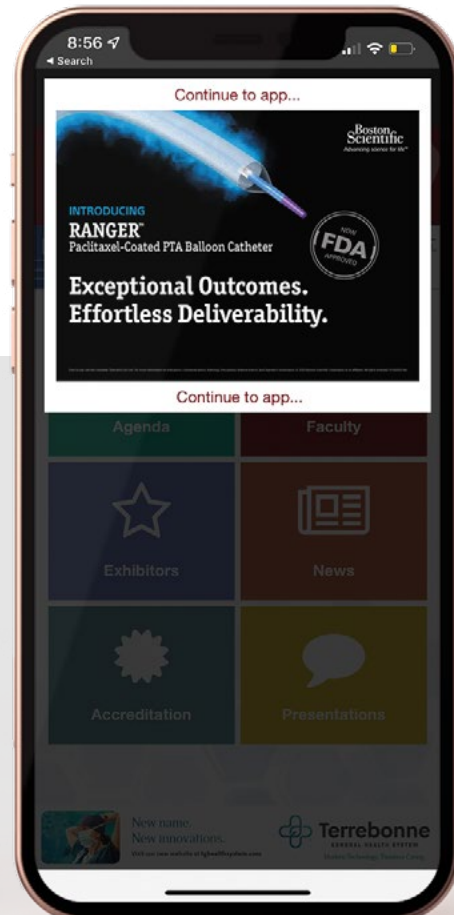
8:56
◂ Search

Continue to app...

Boston Scientific
Advancing science for life™

INTRODUCING
RANGER™
Paclitaxel-Coated PTA Balloon Catheter

NEW
FDA
APPROVED

Exceptional Outcomes.
Effortless Deliverability.

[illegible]

Continue to app...

Agenda

Faculty

Exhibitors

News

Accreditation

Presentations

New name.
New innovations.
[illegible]

Terrebonne
GENERAL HEALTH SYSTEM
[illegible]